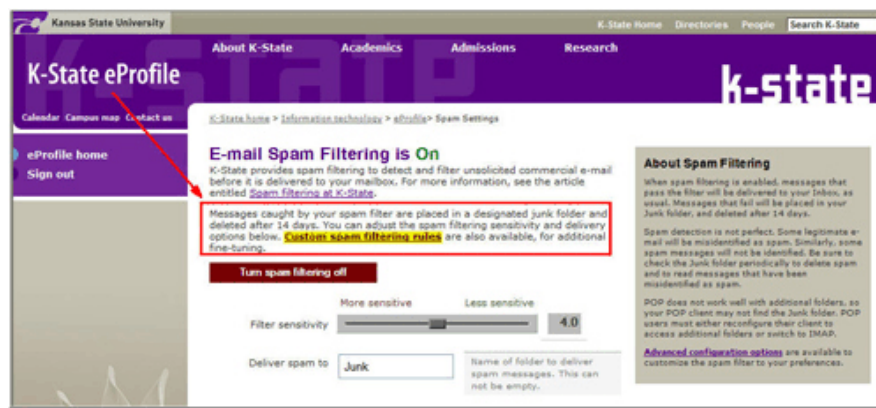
Kansas State University

K-State Home Directories People Search K-State

About K-State Academics Admissions Research

K-State eProfile

k-state

Calendar Campus map Contact us

K-State home > Information technology > eProfile > Spam Settings

eProfile home
Sign out

E-mail Spam Filtering is On

K-State provides spam filtering to detect and filter unsolicited commercial e-mail before it is delivered to your mailbox. For more information, see the article entitled Spam filtering at K-State.

Messages caught by your spam filter are placed in a designated junk folder and deleted after 14 days. You can adjust the spam filtering sensitivity and delivery options below. Custom spam filtering rules are also available, for additional fine-tuning.

Turn spam filtering off

More sensitive Less sensitive

Filter sensitivity 4.0

Deliver spam to Junk

Name of folder to deliver spam messages. This can not be empty.

About Spam Filtering

When spam filtering is enabled, messages that pass the filter will be delivered to your Inbox, as usual. Messages that fail will be placed in your Junk folder, and deleted after 14 days.

Spam detection is not perfect. Some legitimate e-mail will be misidentified as spam. Similarly, some spam messages will not be identified. Be sure to check the Junk folder periodically to delete spam and to read messages that have been misidentified as spam.

POP does not work well with additional folders, so your POP client may not find the Junk folder. POP users must either reconfigure their client to access additional folders or switch to IMAP.

Advanced configuration options are available to customize the spam filter to your preferences.